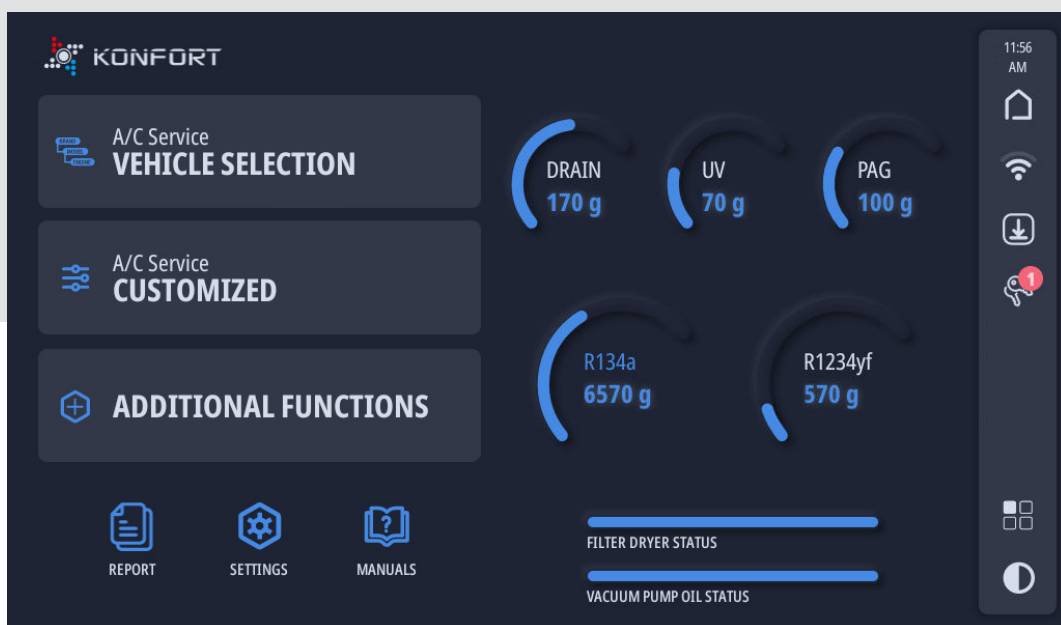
KONFORT

A/C Service
VEHICLE SELECTION

A/C Service
CUSTOMIZED

ADDITIONAL FUNCTIONS

DRAIN
170 g

UV
70 g

PAG
100 g

R134a
6570 g

R1234yf
570 g

REPORT

SETTINGS

MANUALS

FILTER DRYER STATUS

VACUUM PUMP OIL STATUS

11:56
AM

1